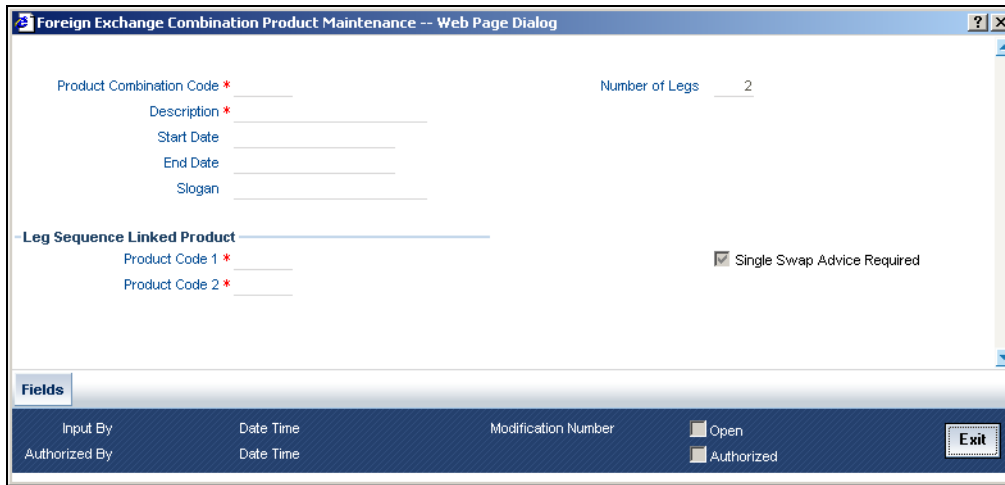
Foreign Exchange Combination Product Maintenance -- Web Page Dialog

Product Combination Code *

Description *

Start Date

End Date

Slogan

Number of Legs 2

Leg Sequence Linked Product

Product Code 1 *

Product Code 2 *

Single Swap Advice Required

Fields

Input By

Date Time

Modification Number

Open

Authorized By

Date Time

Authorized

Exit